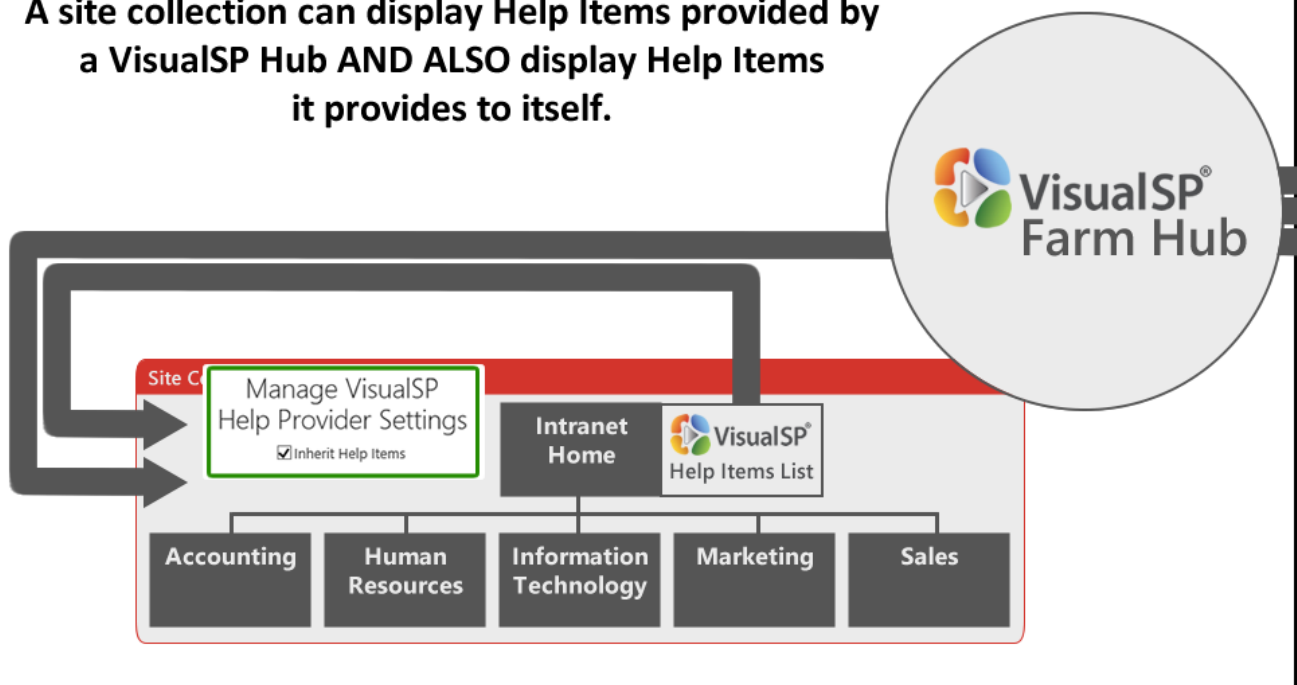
A site collection can display Help Items provided by a VisualSP Hub AND ALSO display Help Items it provides to itself.

VisualSP® Farm Hub

Site C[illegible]

Manage VisualSP Help Provider Settings

☑ Inherit Help Items

Intranet Home

VisualSP®
Help Items List

Accounting

Human Resources

Information Technology

Marketing

Sales